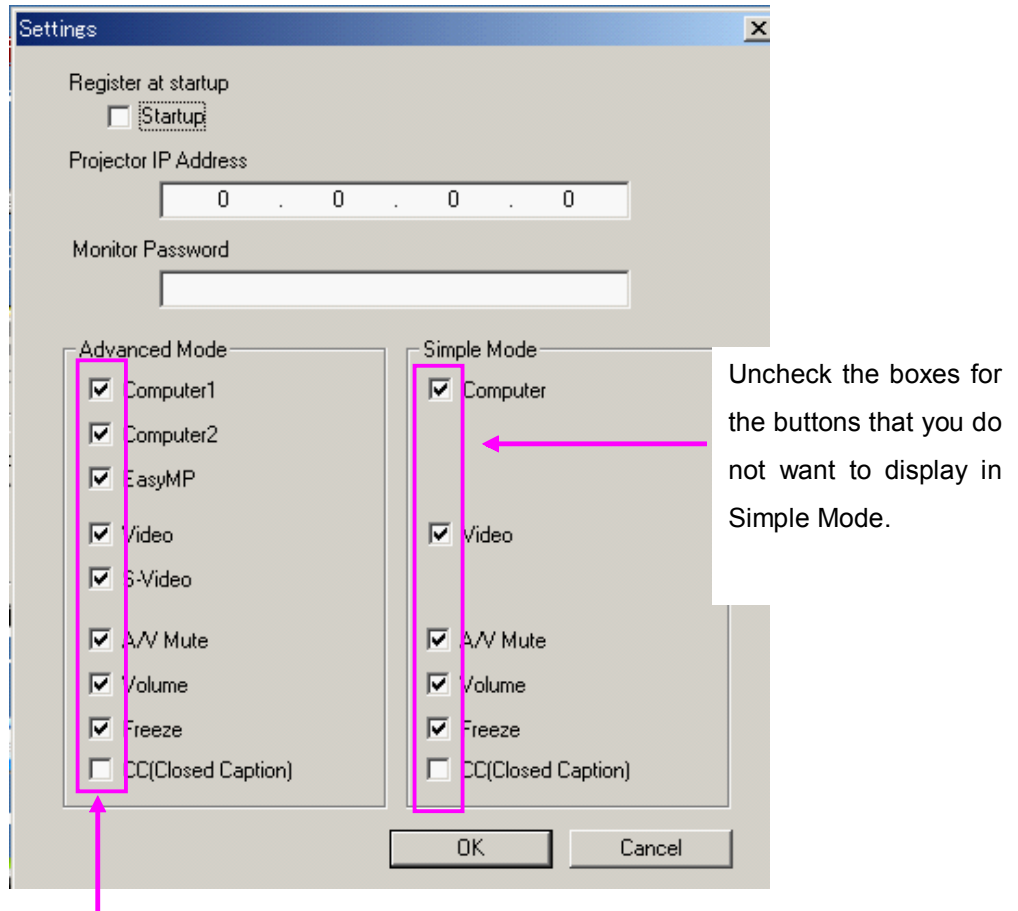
Settings

Register at startup

Startup

Projector IP Address

0 . 0 . 0 . 0

Monitor Password

Advanced Mode

Computer1

Computer2

EasyMP

Video

S-Video

A/V Mute

Volume

Freeze

CC(Closed Caption)

Simple Mode

Computer

Video

A/V Mute

Volume

Freeze

CC(Closed Caption)

Uncheck the boxes for the buttons that you do not want to display in Simple Mode.

OK

Cancel